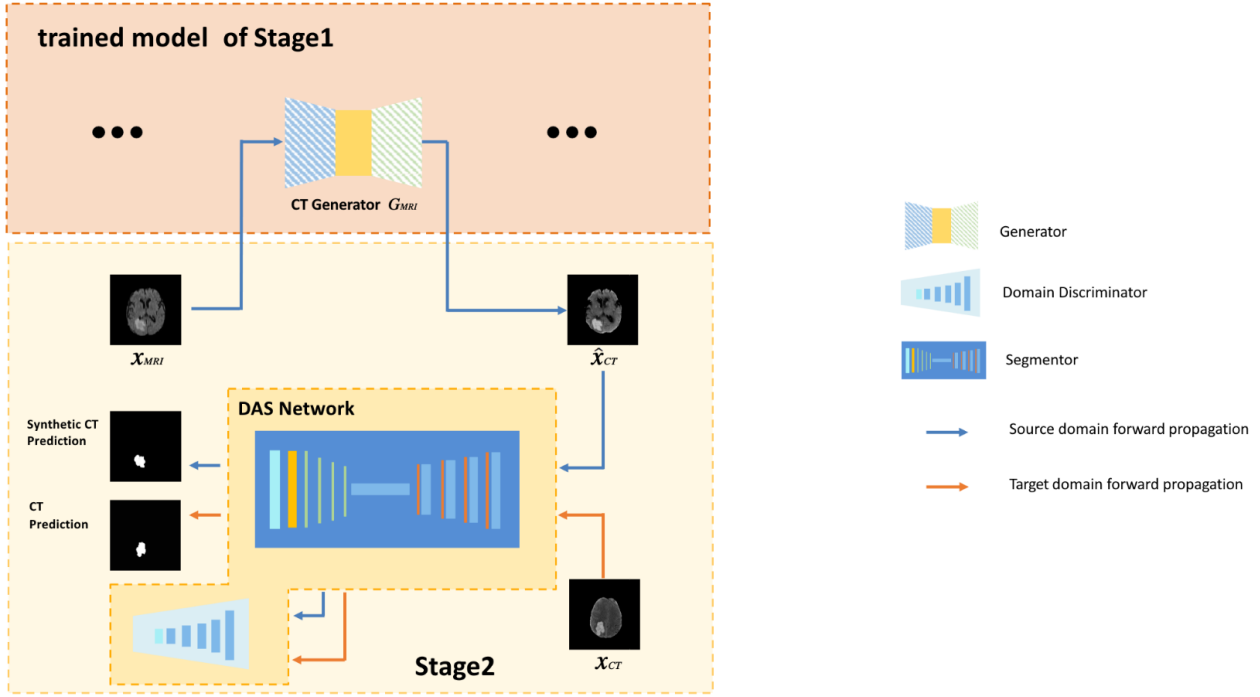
trained model of Stage1

•••

CT Generator $G_{MRI}$

•••

$x_{MRI}$

$\hat{x}_{CT}$

DAS Network

Synthetic CT Prediction

CT Prediction

$x_{CT}$

Stage2

Generator

Domain Discriminator

Segmentor

Source domain forward propagation

Target domain forward propagation